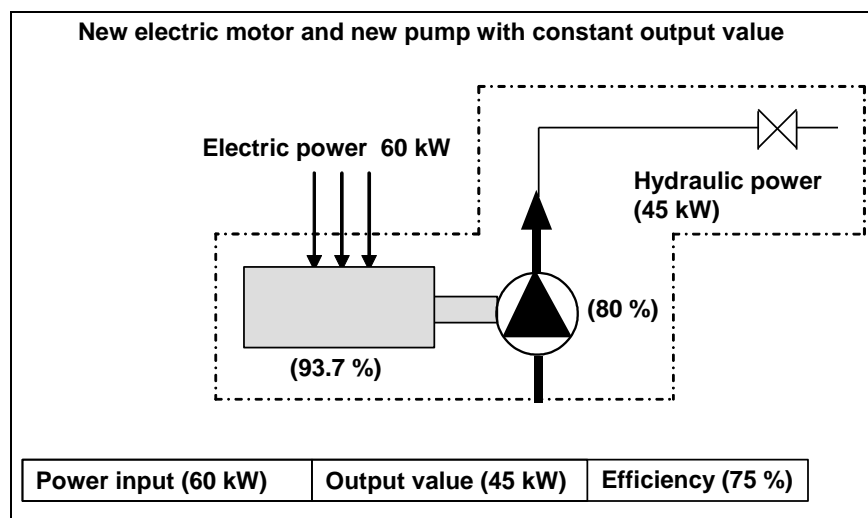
New electric motor and new pump with constant output value

Electric power 60 kW

Hydraulic power (45 kW)

(80 %)

(93.7 %)

| Power input (60 kW) | Output value (45 kW) | Efficiency (75 %) |
|---|---|---|